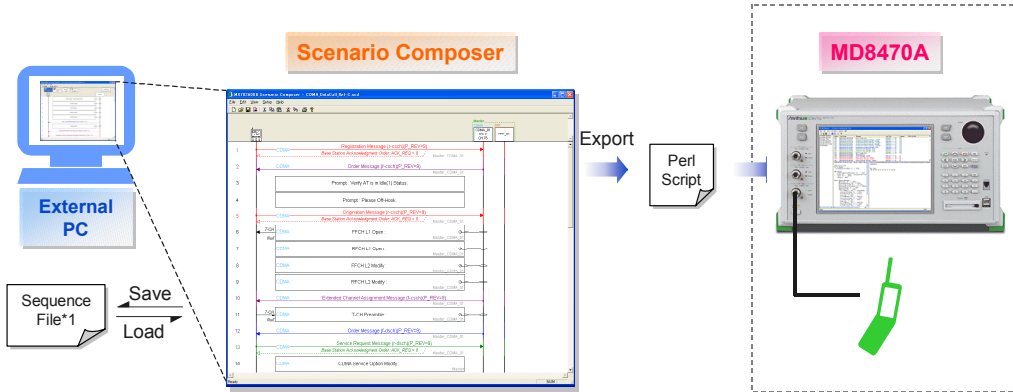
Scenario Composer

MD8470A

External PC

Export

Perl Script

Sequence File*1

Save

Load

MX847000 Scenario Composer - CDMA DataCall_Ref-C.scd

File Edit View Setup Help

1 CDMA Registration Message (r-csch)(P_REV=6)
Base Station Acknowledgment Order (ACK_REQ = 0

2 CDMA Order Message (f-csch)(P_REV=6)

3 Prompt : Verify AT is in Idle(1) Status.

4 Prompt : Please Off-Hook.

5 CDMA Origination Message (r-csch)(P_REV=6)
Base Station Acknowledgment Order (ACK_REQ = 0

6 CDMA FFCH L1 Open

7 CDMA RFCH L1 Open

8 CDMA FFCH L2 Modify

9 CDMA RFCH L2 Modify

10 CDMA Extended Channel Assignment Message (f-csch)(P_REV=6)

11 CDMA T-CH Preamble

12 CDMA Order Message (f-dsch)(P_REV=6)

13 CDMA Service Request Message (r-dsch)(P_REV=6)
Base Station Acknowledgment Order (ACK_REQ = 0

14 CDMA Service Option Modify

Ready NUM